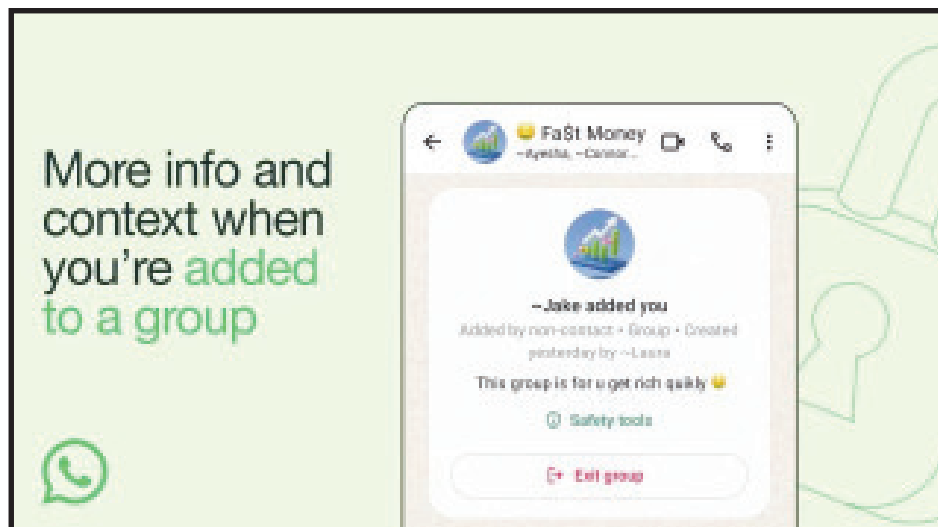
More info and context when you're added to a group

FaSt Money
~Ayesha, ~Connor...

~Jake added you
Added by non-contact • Group • Created yesterday by ~Laura
This group is for u get rich quikly

Safety tools

Exit group